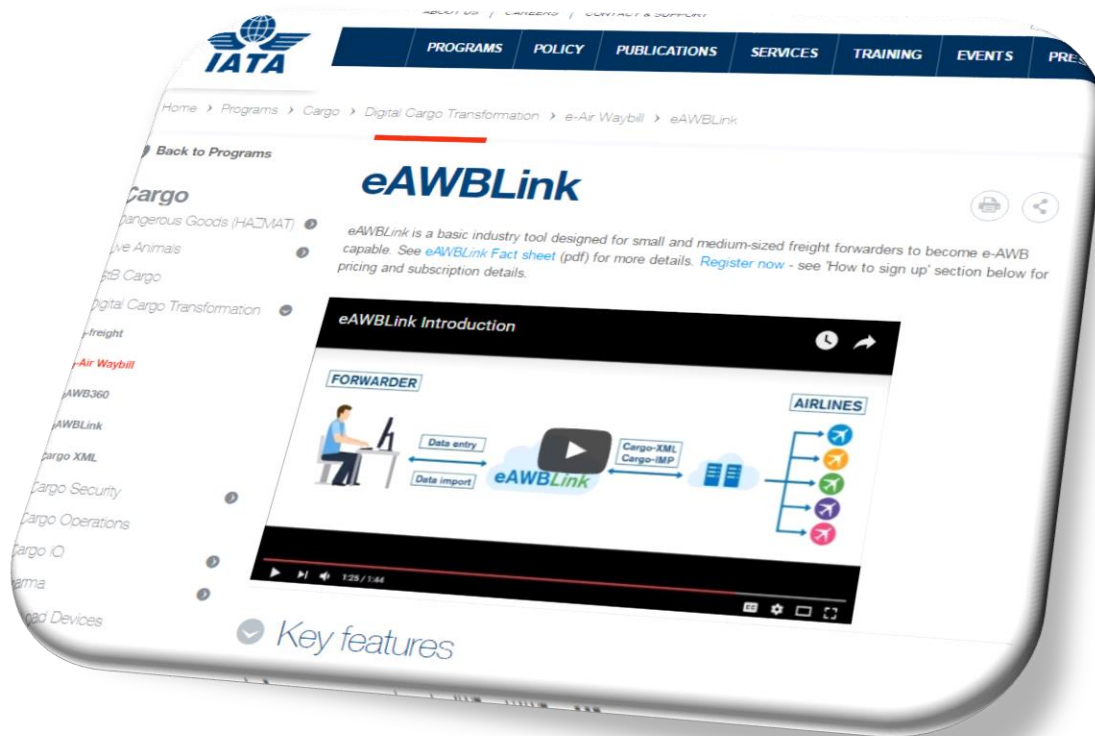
ABOUT US | CAREERS | CONTACT & SUPPORT

IATA

PROGRAMS POLICY PUBLICATIONS SERVICES TRAINING EVENTS PRES

Home › Programs › Cargo › Digital Cargo Transformation › e-Air Waybill › eAWBLink

Back to Programs

Cargo

Dangerous Goods (HAZMAT)

ve Animals

tB Cargo

Digital Cargo Transformation

-freight

-Air Waybill

AWB360

AWBLink

argo XML

Cargo Security

Cargo Operations

argo iQ

arma

ad Devices

eAWBLink

eAWBLink is a basic industry tool designed for small and medium-sized freight forwarders to become e-AWB capable. See eAWBLink Fact sheet (pdf) for more details. Register now - see 'How to sign up' section below for pricing and subscription details.

eAWBLink Introduction

FORWARDER

AIRLINES

Data entry

Data import

eAWBLink

Cargo-XML
Cargo-IMP

1:25 / 1:44

Key features